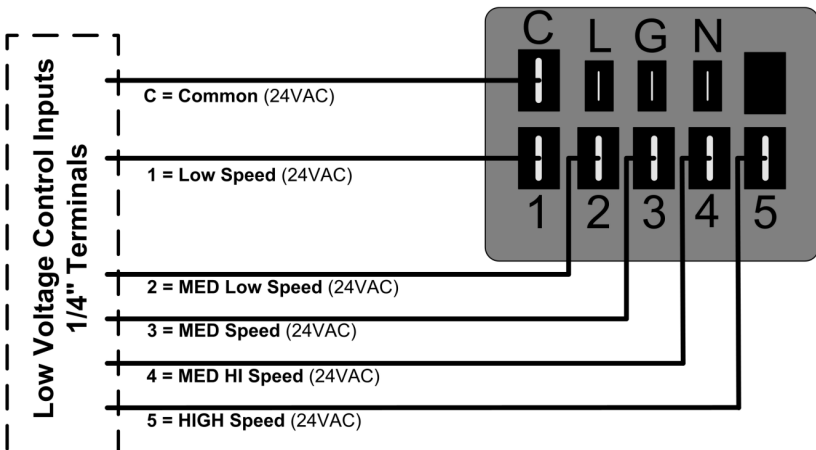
Low Voltage Control Inputs
1/4" Terminals

C = Common (24VAC)

1 = Low Speed (24VAC)

2 = MED Low Speed (24VAC)

3 = MED Speed (24VAC)

4 = MED HI Speed (24VAC)

5 = HIGH Speed (24VAC)

C L G N

1 2 3 4 5